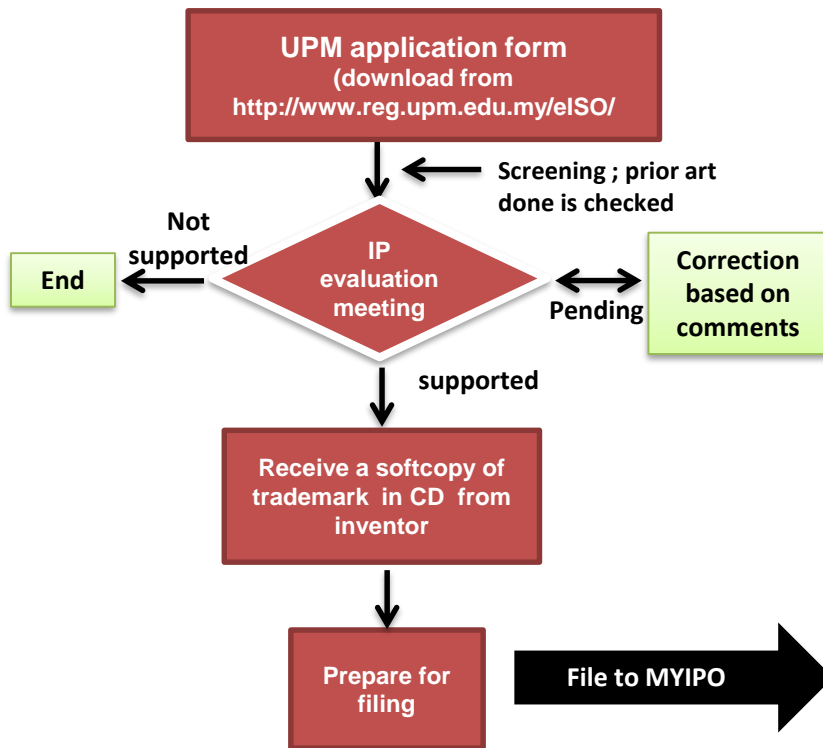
UPM application form
(download from
http://www.reg.upm.edu.my/eISO/

Screening ; prior art done is checked

Not supported

End

IP evaluation meeting

Pending

Correction based on comments

supported

Receive a softcopy of trademark in CD from inventor

Prepare for filing

File to MYIPO